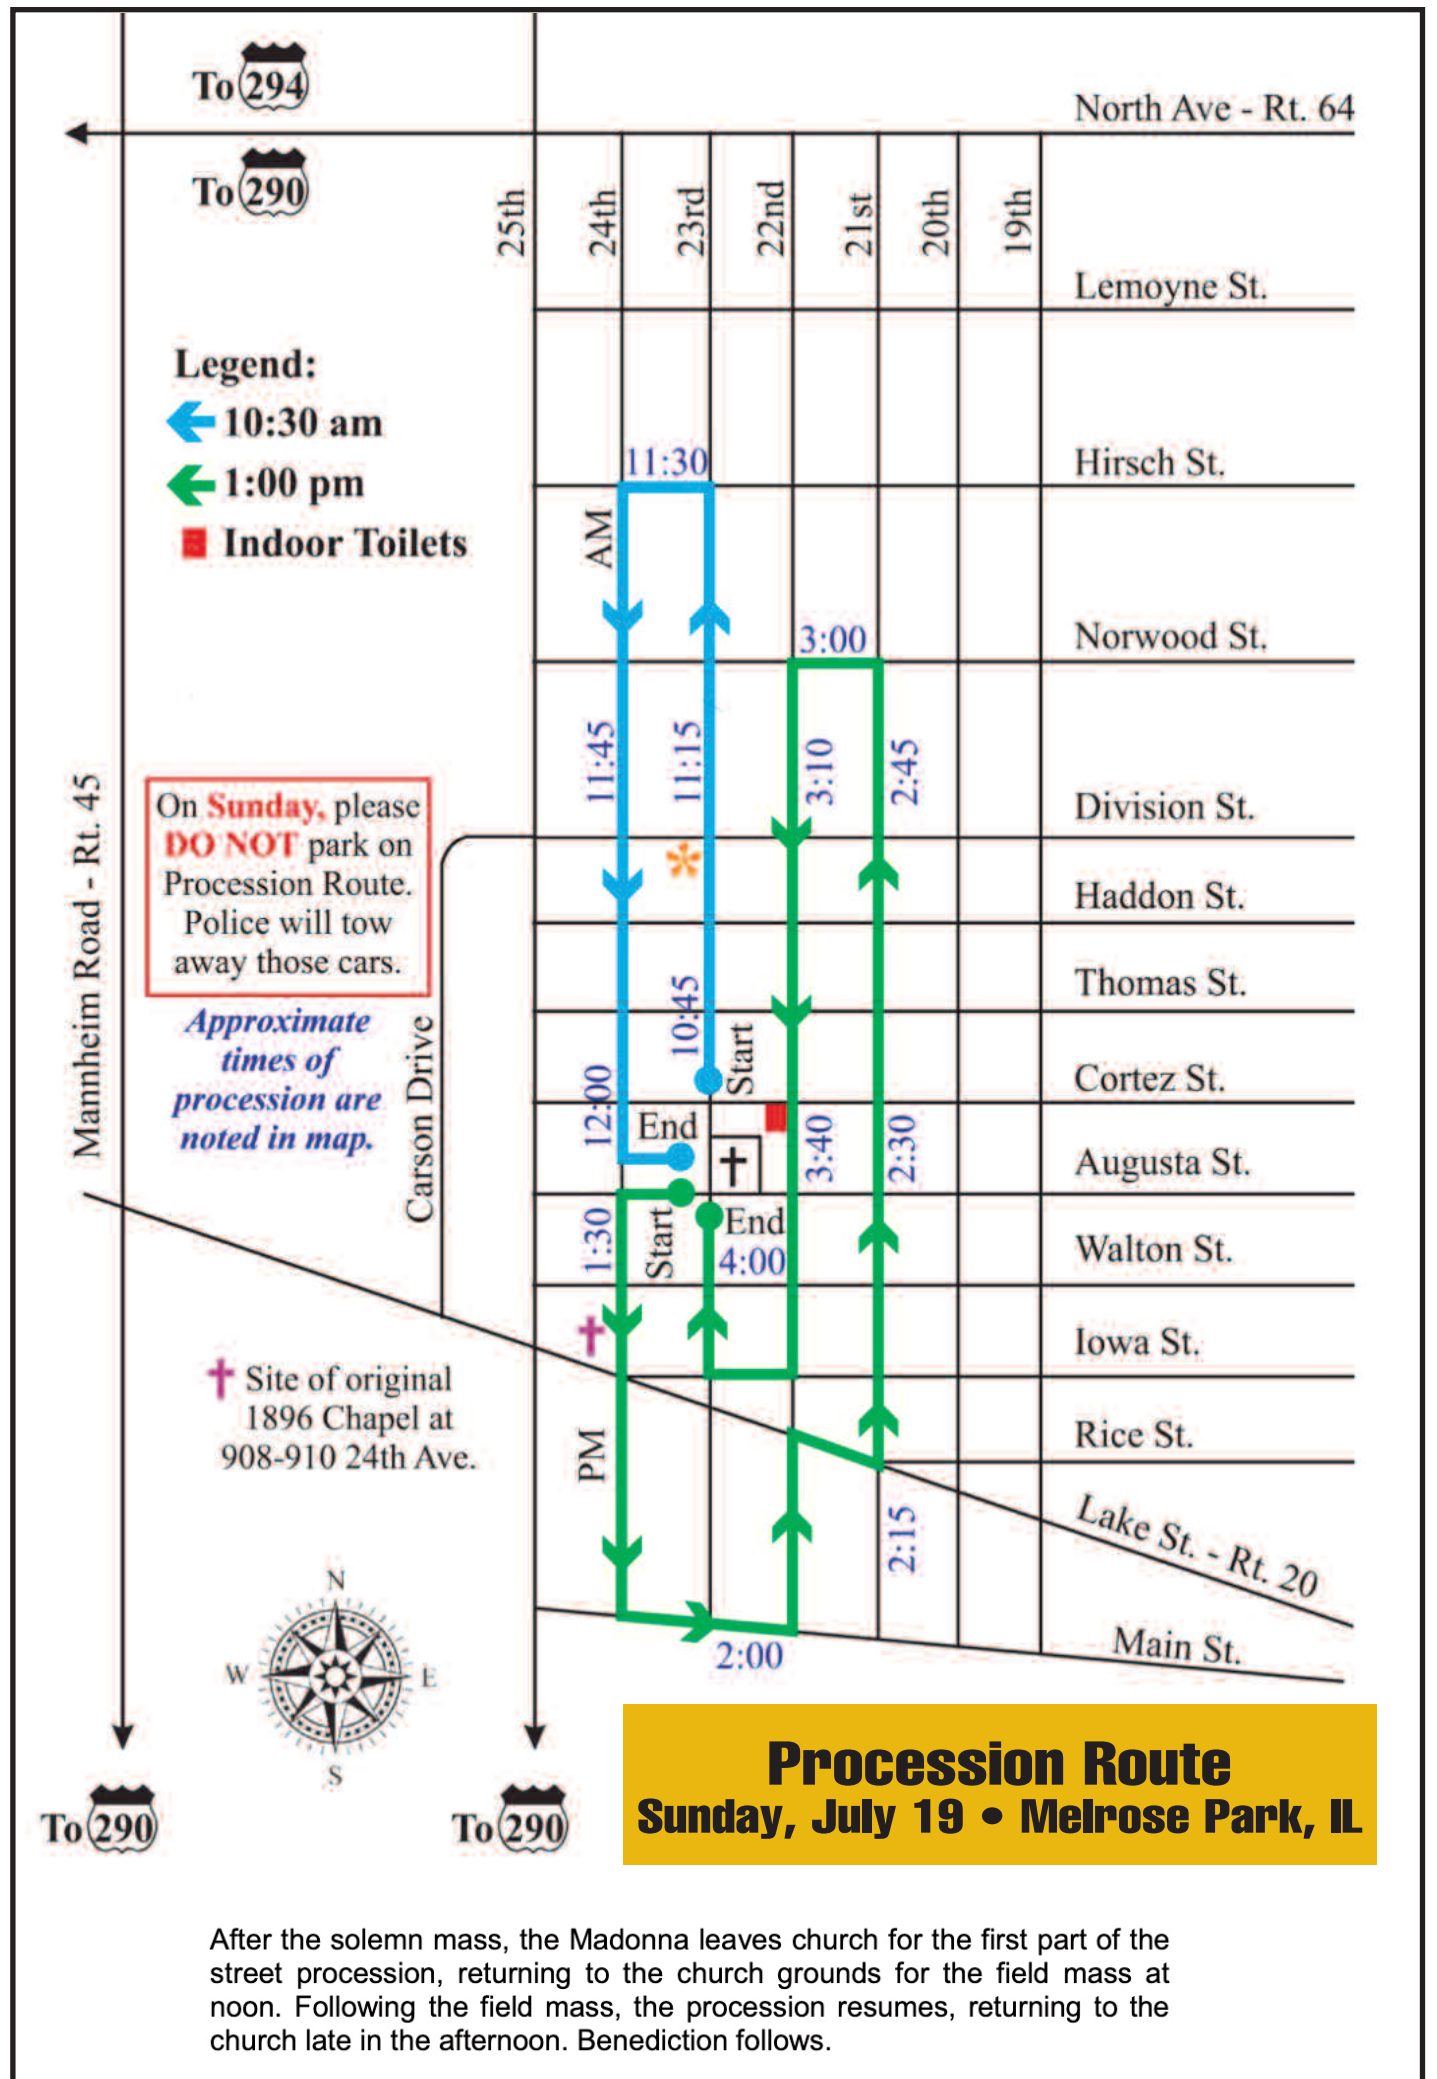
To 294

North Ave - Rt. 64

To 290

25th 24th 23rd 22nd 21st 20th 19th

Lemoyne St.

Legend:
10:30 am
1:00 pm
Indoor Toilets

11:30

Hirsch St.

AM

3:00

Norwood St.

11:45 11:15 3:10 2:45

Division St.

Mannheim Road - Rt. 45

On Sunday, please DO NOT park on Procession Route. Police will tow away those cars.

Haddon St.

Thomas St.

Approximate times of procession are noted in map.

Carson Drive

10:45

Start

Cortez St.

12:00

End

3:40 2:30

Augusta St.

1:30

Start

End
4:00

Walton St.

Iowa St.

Site of original 1896 Chapel at 908-910 24th Ave.

Rice St.

PM

2:15

Lake St. - Rt. 20

N
W E
S

2:00

Main St.

To 290

To 290

Procession Route
Sunday, July 19 • Melrose Park, IL

After the solemn mass, the Madonna leaves church for the first part of the street procession, returning to the church grounds for the field mass at noon. Following the field mass, the procession resumes, returning to the church late in the afternoon. Benediction follows.